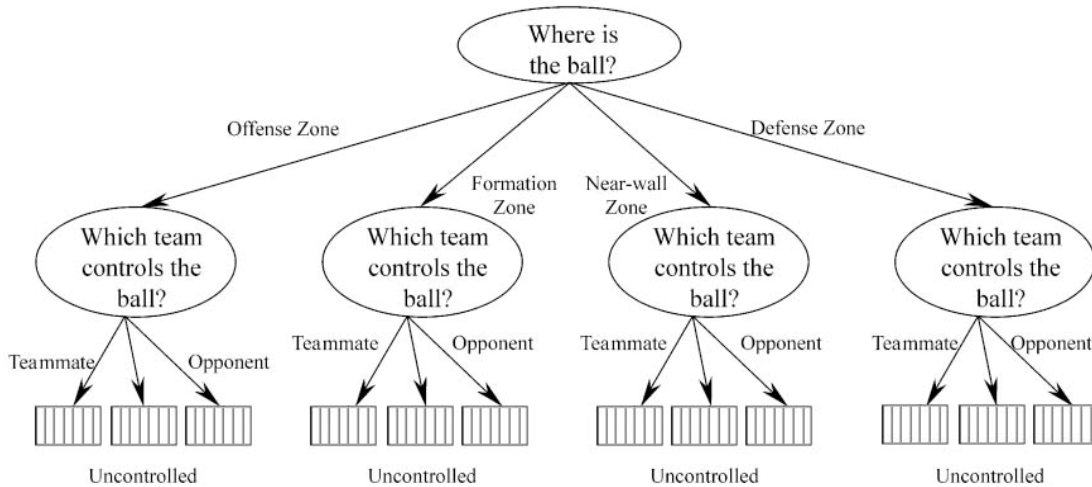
Where is the ball?

Offense Zone

Formation Zone

Near-wall Zone

Defense Zone

Which team controls the ball?

Teammate

Opponent

Uncontrolled

Which team controls the ball?

Teammate

Opponent

Uncontrolled

Which team controls the ball?

Teammate

Opponent

Uncontrolled

Which team controls the ball?

Teammate

Opponent

Uncontrolled